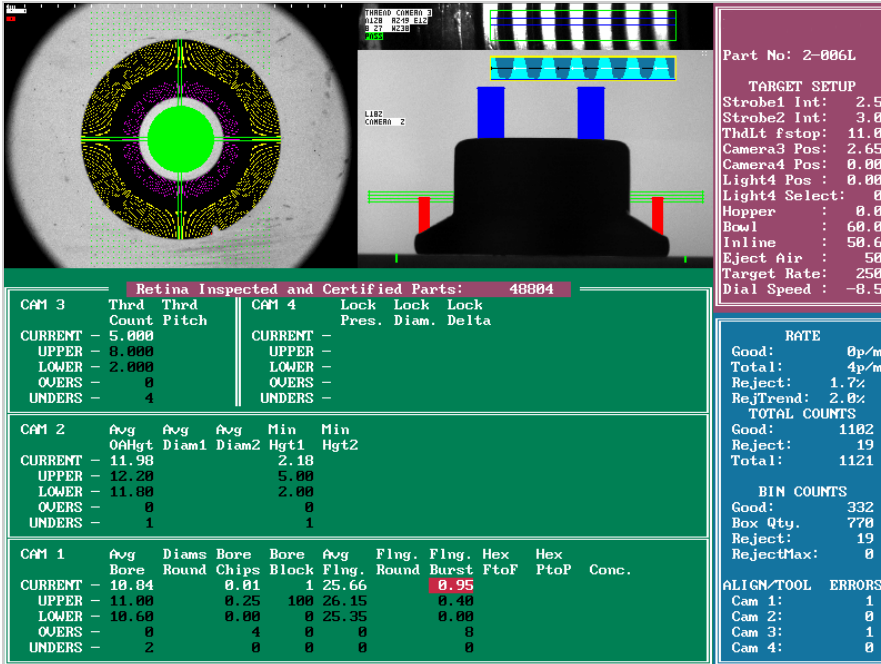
THREAD CAMERA 3
R128 R249 E12
B 27 W238
PASS

L1B2
CAMERA 2

Part No: 2-006L

TARGET SETUP
Strobe1 Int: 2.5
Strobe2 Int: 3.0
ThdLt fstop: 11.0
Camera3 Pos: 2.65
Camera4 Pos: 0.00
Light4 Pos : 0.00
Light4 Select: 0
Hopper : 0.0
Bowl : 60.0
Inline : 50.6
Eject Air : 50
Target Rate: 250
Dial Speed : -8.5

Retina Inspected and Certified Parts: 48804

| CAM 3 | Thrd Count | Thrd Pitch |
|---|---|---|
| CURRENT – | 5.000 | |
| UPPER – | 8.000 | |
| LOWER – | 2.000 | |
| OVERS – | 0 | |
| UNDERS – | 4 | |

| CAM 4 | Lock Pres. | Lock Diam. | Lock Delta |
|---|---|---|---|
| CURRENT – | | | |
| UPPER – | | | |
| LOWER – | | | |
| OVERS – | | | |
| UNDERS – | | | |

| CAM 2 | Avg OAHgt | Avg Diam1 | Avg Diam2 | Min Hgt1 | Min Hgt2 |
|---|---|---|---|---|---|
| CURRENT – | 11.98 | | | 2.18 | |
| UPPER – | 12.20 | | | 5.00 | |
| LOWER – | 11.80 | | | 2.00 | |
| OVERS – | 0 | | | 0 | |
| UNDERS – | 1 | | | 1 | |

| CAM 1 | Avg Bore | Diams Round | Bore Chips | Bore Block | Avg Flng. | Flng. Round | Flng. Burst | Hex FtoF | Hex PtoP | Conc. |
|---|---|---|---|---|---|---|---|---|---|---|
| CURRENT – | 10.84 | | 0.01 | 1 | 25.66 | | 0.95 | | | |
| UPPER – | 11.00 | | 0.25 | 100 | 26.15 | | 0.40 | | | |
| LOWER – | 10.60 | | 0.00 | 0 | 25.35 | | 0.00 | | | |
| OVERS – | 0 | | 4 | 0 | 0 | | 8 | | | |
| UNDERS – | 2 | | 0 | 0 | 0 | | 0 | | | |

RATE
Good: 0p/m
Total: 4p/m
Reject: 1.7%
RejTrend: 2.0%
TOTAL COUNTS
Good: 1102
Reject: 19
Total: 1121

BIN COUNTS
Good: 332
Box Qty. 770
Reject: 19
RejectMax: 0

ALIGN/TOOL ERRORS
Cam 1: 1
Cam 2: 0
Cam 3: 1
Cam 4: 0